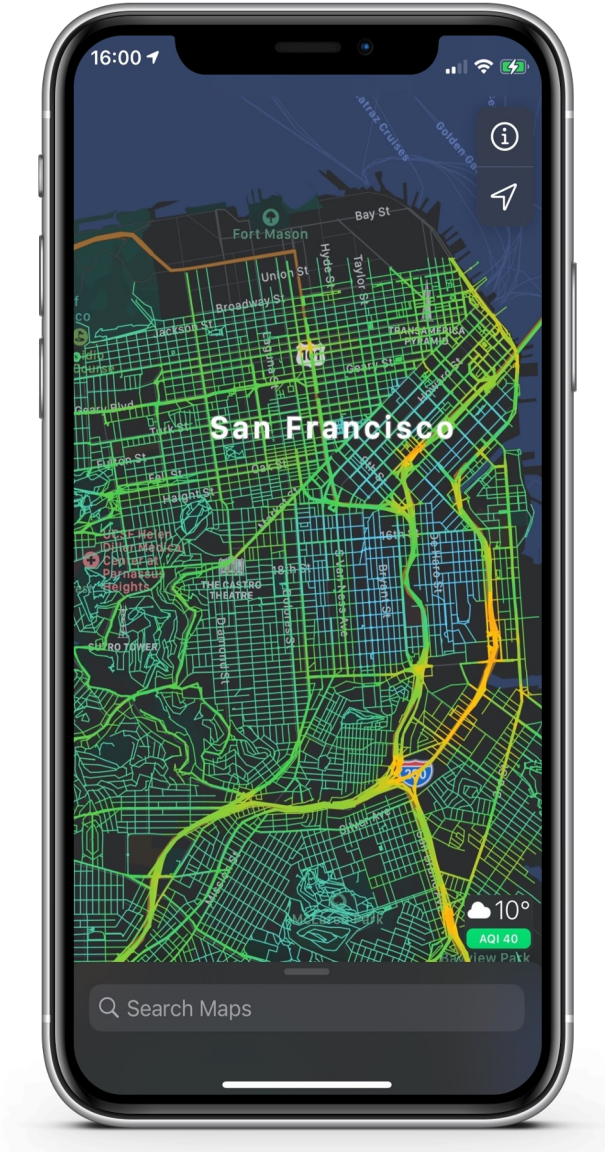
16:00

Alcatraz Cruises

Golden Ga

Bay St

Fort Mason

Hyde St

Taylor St

Union St

Broadway St

Jackson St

TRANSAMERICA PYRAMID

Geary Blvd

San Francisco

Haight St

UCSF Helen Diller Medical Center at Parnassus Heights

THE CASTRO THEATRE

18th St

16th St

S Van Ness Ave

Bryant St

3rd St

Diamond St

SUTRO TOWER

280

10°

AQI 40

Bayview Park

Search Maps